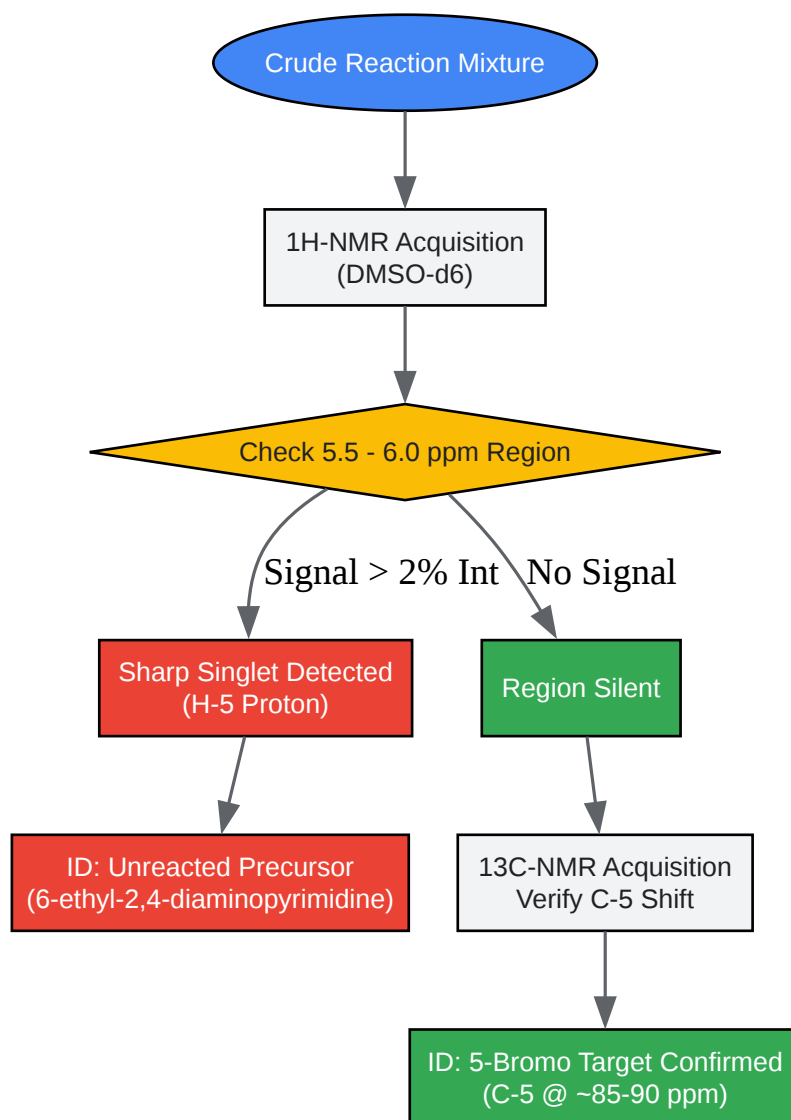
Crude Reaction Mixture

1H-NMR Acquisition
(DMSO-d6)

Check 5.5 - 6.0 ppm Region

Signal > 2% Int

No Signal

Sharp Singlet Detected
(H-5 Proton)

Region Silent

ID: Unreacted Precursor
(6-ethyl-2,4-diaminopyrimidine)

13C-NMR Acquisition
Verify C-5 Shift

ID: 5-Bromo Target Confirmed
(C-5 @ ~85-90 ppm)